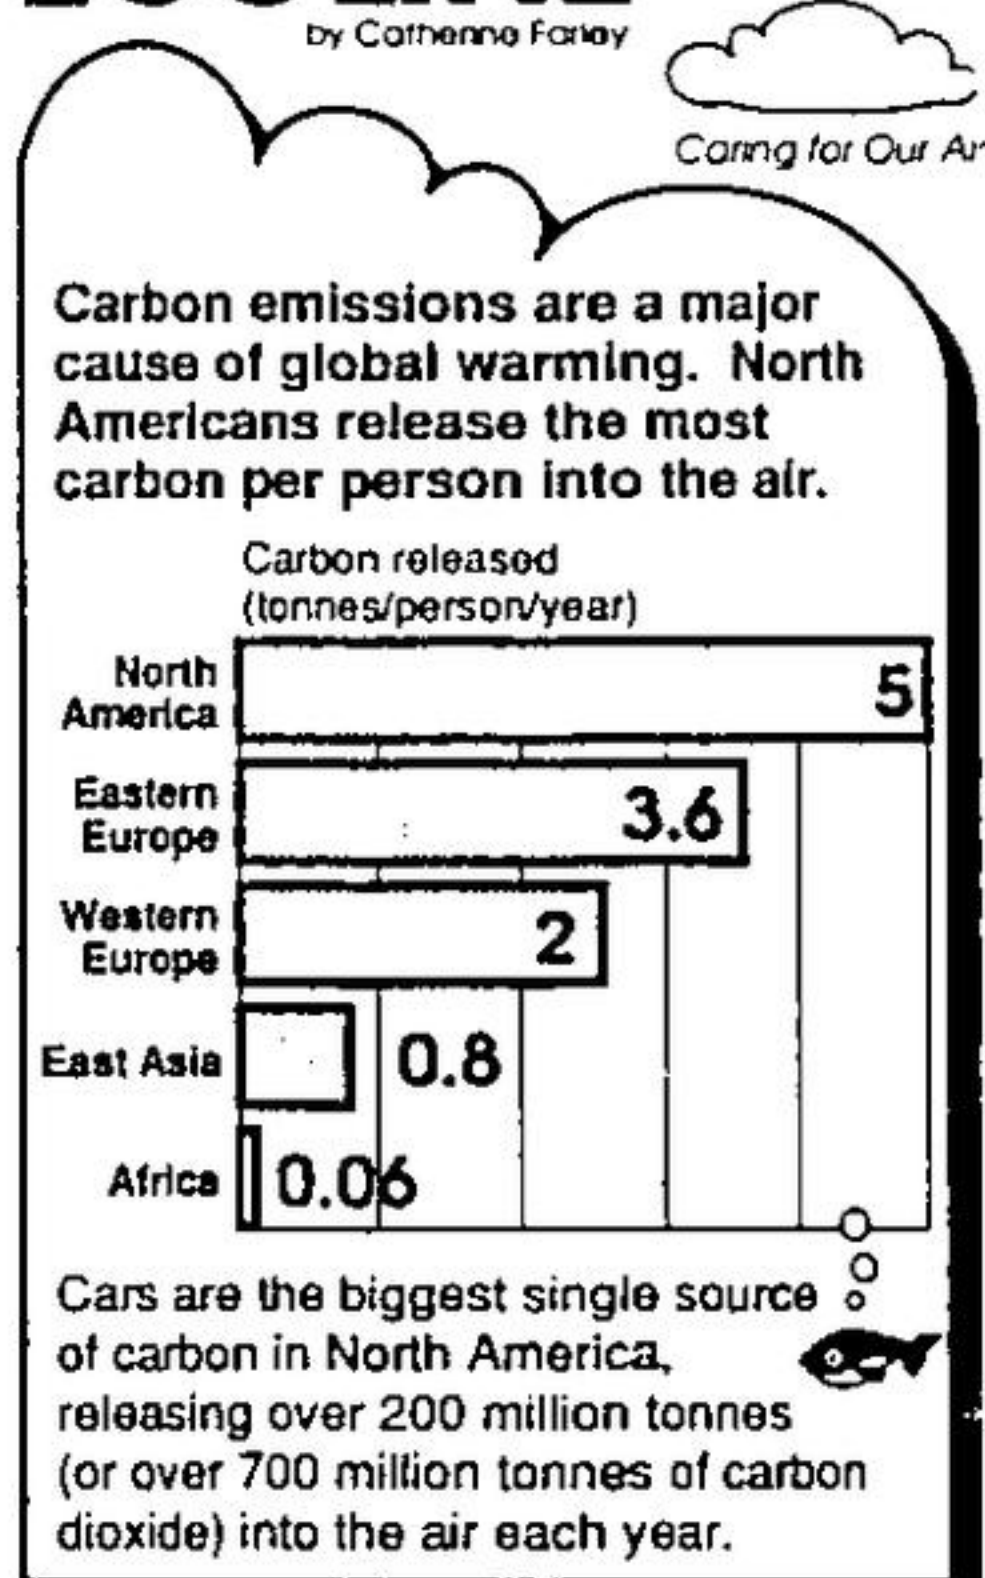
by Cothenno Forley

Caring for Our Ar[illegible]

Carbon emissions are a major cause of global warming. North Americans release the most carbon per person into the air.

Carbon released (tonnes/person/year)

| Region | Carbon released |
|---|---|
| North America | 5 |
| Eastern Europe | 3.6 |
| Western Europe | 2 |
| East Asia | 0.8 |
| Africa | 0.06 |

Cars are the biggest single source of carbon in North America, releasing over 200 million tonnes (or over 700 million tonnes of carbon dioxide) into the air each year.